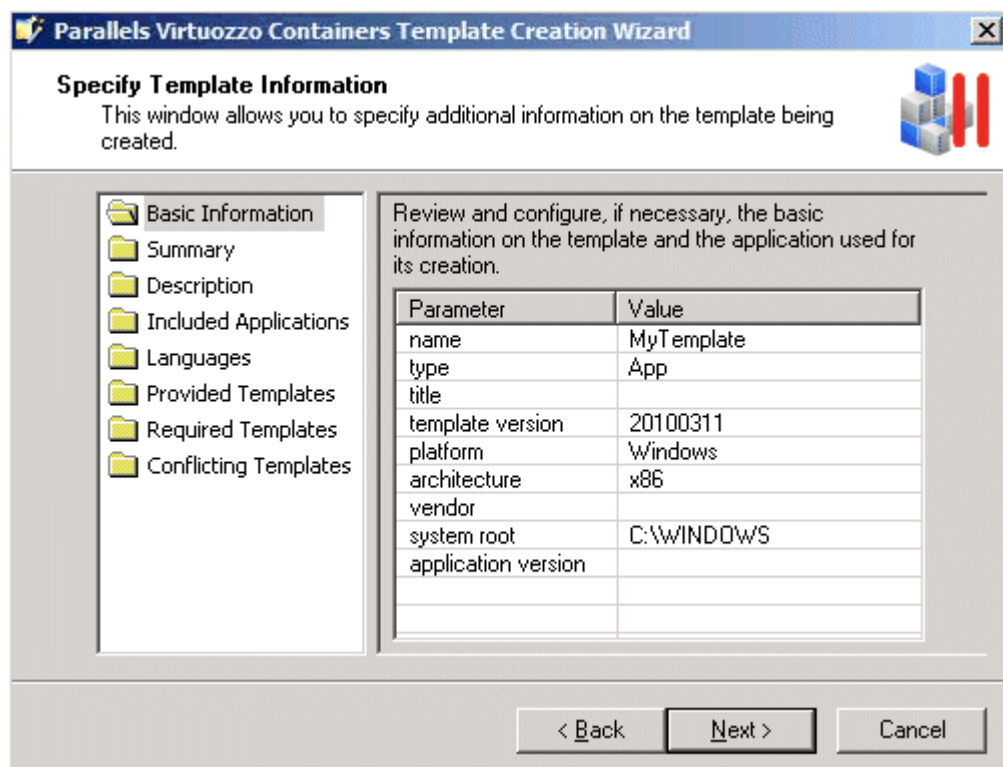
Parallels Virtuozzo Containers Template Creation Wizard

Specify Template Information
This window allows you to specify additional information on the template being created.

Basic Information
Summary
Description
Included Applications
Languages
Provided Templates
Required Templates
Conflicting Templates

Review and configure, if necessary, the basic information on the template and the application used for its creation.

| Parameter | Value |
|---|---|
| name | MyTemplate |
| type | App |
| title | |
| template version | 20100311 |
| platform | Windows |
| architecture | x86 |
| vendor | |
| system root | C:\WINDOWS |
| application version | |

< Back
Next >
Cancel